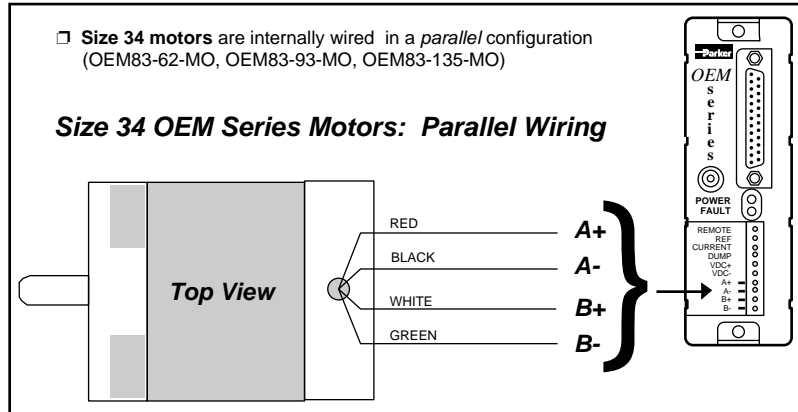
❒ **Size 34 motors** are internally wired in a *parallel* configuration (OEM83-62-MO, OEM83-93-MO, OEM83-135-MO)

*Size 34 OEM Series Motors: Parallel Wiring*

*Top View*

RED
BLACK
WHITE
GREEN

*A+*
*A-*
*B+*
*B-*

Parker
*OEM*
s
e
r
i
e
s

POWER
FAULT

REMOTE
REF
CURRENT
DUMP
VDC+
VDC-
A+
A-
B+
B-